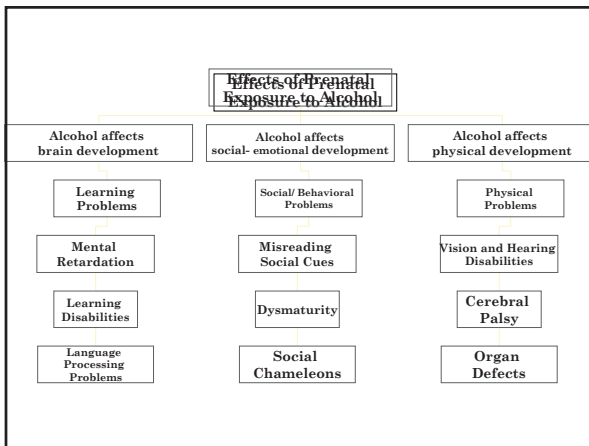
Effects of Prenatal Exposure to Alcohol

Alcohol affects brain development

Learning Problems

Mental Retardation

Learning Disabilities

Language Processing Problems

Alcohol affects social- emotional development

Social/ Behavioral Problems

Misreading Social Cues

Dysmaturity

Social Chameleons

Alcohol affects physical development

Physical Problems

Vision and Hearing Disabilities

Cerebral Palsy

Organ Defects